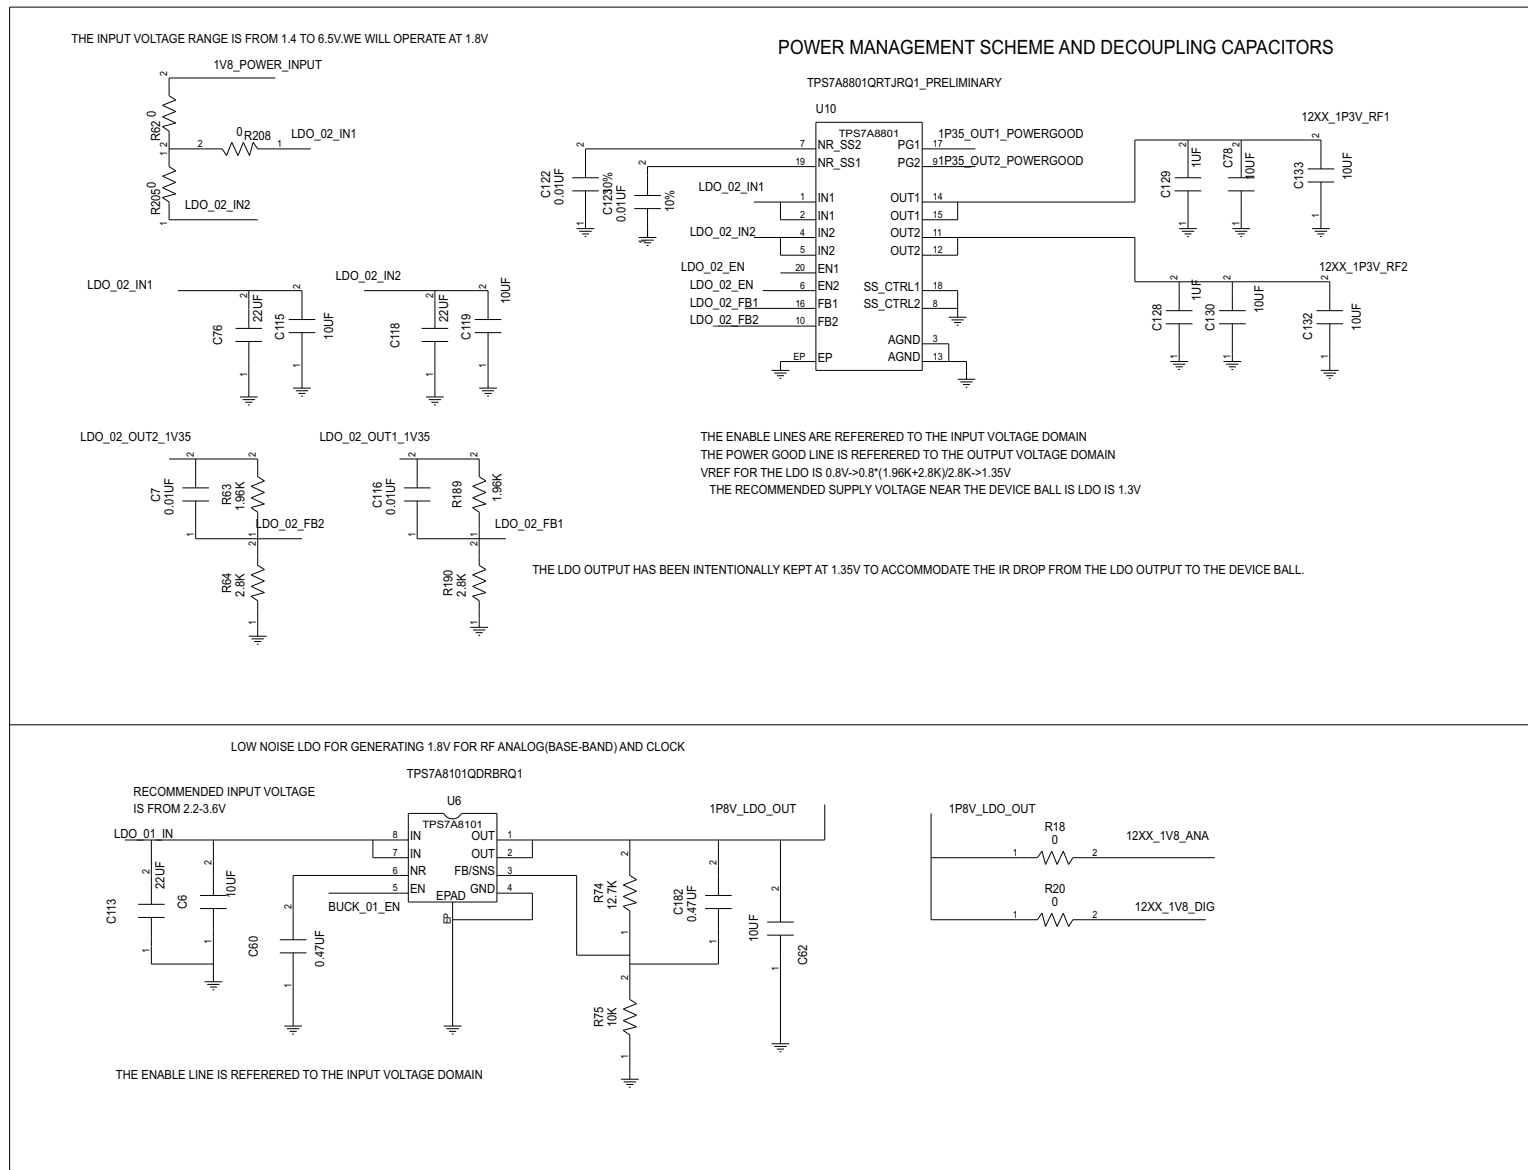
THE INPUT VOLTAGE RANGE IS FROM 1.4 TO 6.5V.WE WILL OPERATE AT 1.8V

1V8_POWER_INPUT

R62 0

R208 0

LDO_02_IN1

R205 0

LDO_02_IN2

POWER MANAGEMENT SCHEME AND DECOUPLING CAPACITORS

TPS7A8801QRTJRQ1_PRELIMINARY

U10

TPS7A8801

C122 0.01UF 10%

C123 0.01UF 10%

7 NR_SS2
19 NR_SS1
LDO_02_IN1 1 IN1
2 IN1
LDO_02_IN2 4 IN2
5 IN2
LDO_02_EN 20 EN1
LDO_02_EN 6 EN2
LDO_02_FB1 16 FB1
LDO_02_FB2 10 FB2
EP EP

PG1 17 1P35_OUT1_POWERGOOD
PG2 9 1P35_OUT2_POWERGOOD
OUT1 14
OUT1 15
OUT2 11
OUT2 12
SS_CTRL1 18
SS_CTRL2 8
AGND 3
AGND 13

12XX_1P3V_RF1

C129 1UF
C78 10UF
C133 10UF

12XX_1P3V_RF2

C128 1UF
C130 10UF
C132 10UF

LDO_02_IN1

C76 22UF
C115 10UF

LDO_02_IN2

C118 22UF
C119 10UF

LDO_02_OUT2_1V35

C7 0.01UF
R63 1.96K
LDO_02_FB2
R64 2.8K

LDO_02_OUT1_1V35

C116 0.01UF
R189 1.96K
LDO_02_FB1
R190 2.8K

THE ENABLE LINES ARE REFERERED TO THE INPUT VOLTAGE DOMAIN
THE POWER GOOD LINE IS REFERERED TO THE OUTPUT VOLTAGE DOMAIN
VREF FOR THE LDO IS 0.8V->0.8*(1.96K+2.8K)/2.8K->1.35V
THE RECOMMENDED SUPPLY VOLTAGE NEAR THE DEVICE BALL IS LDO IS 1.3V

THE LDO OUTPUT HAS BEEN INTENTIONALLY KEPT AT 1.35V TO ACCOMMODATE THE IR DROP FROM THE LDO OUTPUT TO THE DEVICE BALL.

LOW NOISE LDO FOR GENERATING 1.8V FOR RF ANALOG(BASE-BAND) AND CLOCK

TPS7A8101QDRBRQ1

RECOMMENDED INPUT VOLTAGE
IS FROM 2.2-3.6V

U6
TPS7A8101

LDO_01_IN

C113 22UF
C6 10UF

8 IN
7 IN
6 NR
BUCK_01_EN 5 EN
EPAD
EP

OUT 1
OUT 2
FB/SNS 3
GND 4

C60 0.47UF

1P8V_LDO_OUT

R74 12.7K
C182 0.47UF
C62 10UF
R75 10K

1P8V_LDO_OUT

R18 0
12XX_1V8_ANA

R20 0
12XX_1V8_DIG

THE ENABLE LINE IS REFERERED TO THE INPUT VOLTAGE DOMAIN